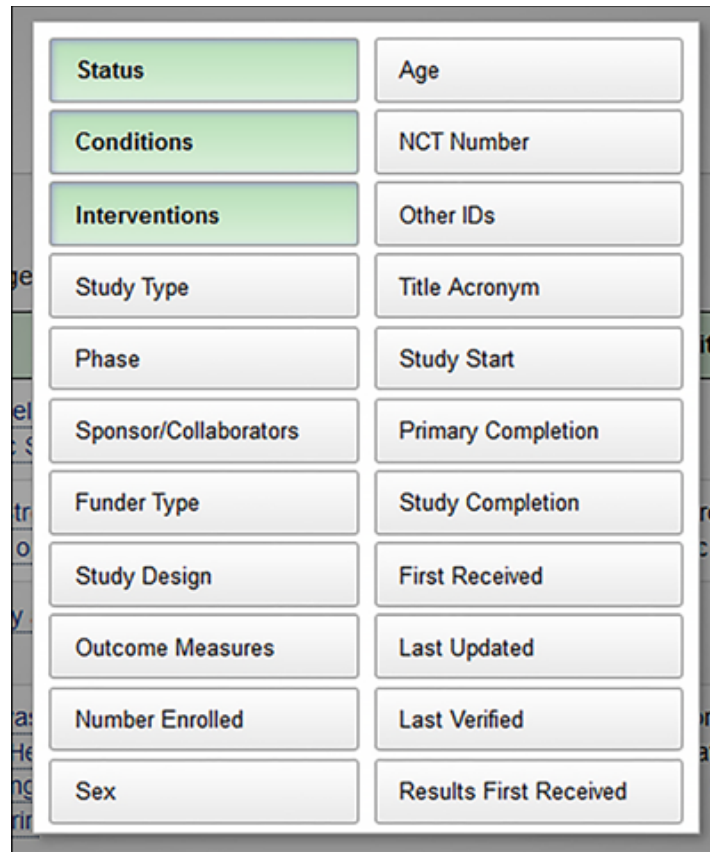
Status
Age
Conditions
NCT Number
Interventions
Other IDs
Study Type
Title Acronym
Phase
Study Start
Sponsor/Collaborators
Primary Completion
Funder Type
Study Completion
Study Design
First Received
Outcome Measures
Last Updated
Number Enrolled
Last Verified
Sex
Results First Received